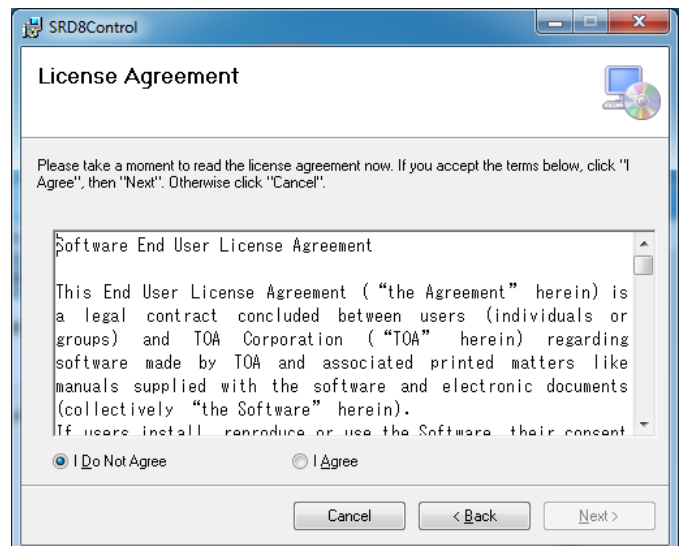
SRD8Control

License Agreement

Please take a moment to read the license agreement now. If you accept the terms below, click "I Agree", then "Next". Otherwise click "Cancel".

Software End User License Agreement

This End User License Agreement ("the Agreement" herein) is a legal contract concluded between users (individuals or groups) and TOA Corporation ("TOA" herein) regarding software made by TOA and associated printed matters like manuals supplied with the software and electronic documents (collectively "the Software" herein).

If users install, reproduce or use the Software, their consent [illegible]

I Do Not Agree

I Agree

Cancel

< Back

Next >